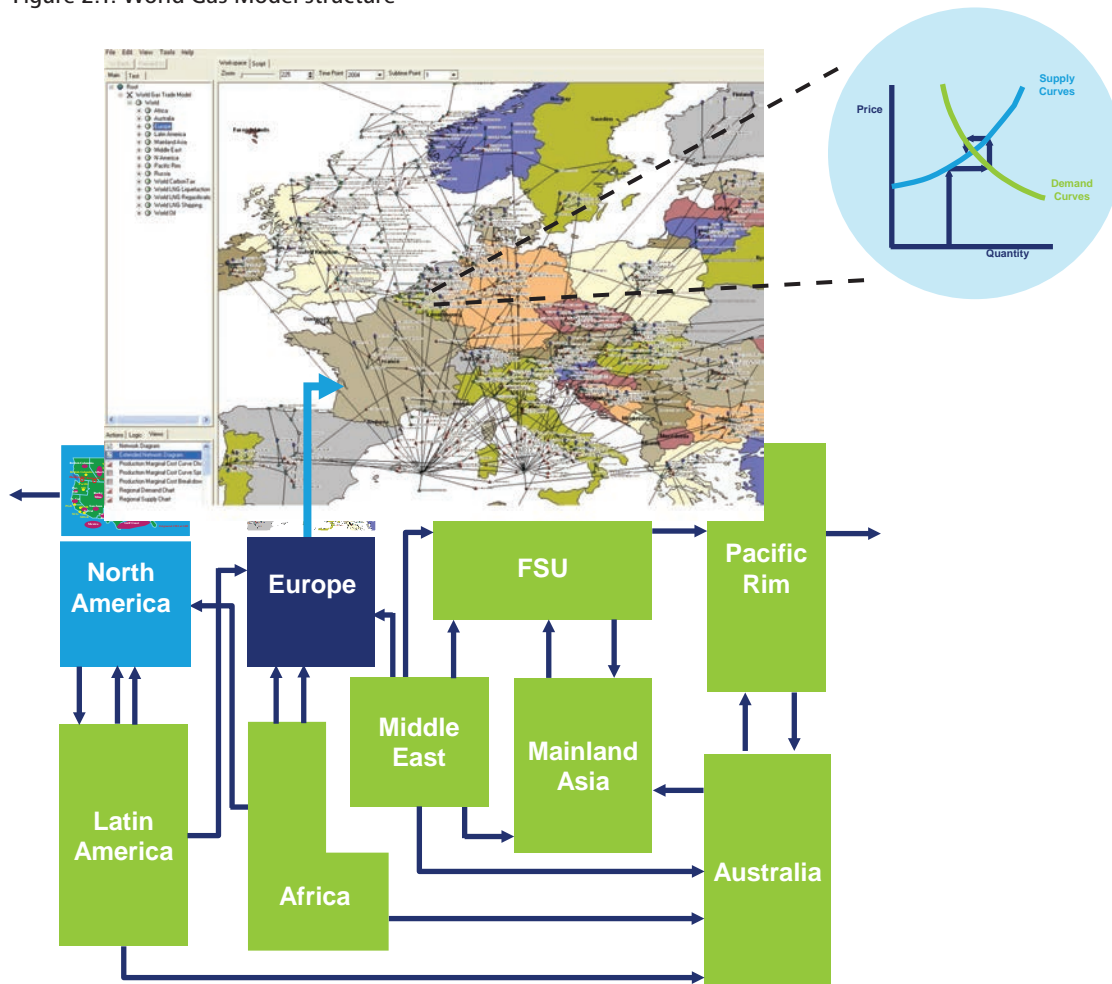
Figure 2.1: World Gas Model structure

File Edit View Tools Help

Workspace Script

Zoom 225 Time Point 2004 Subtime Point 1

Main Text

Root
World Gas Trade Model
World
Africa
Australia
Europe
Latin America
Mainland Asia
Middle East
N America
Pacific Rim
Russia
World CarbonTax
World LNG Liquefaction
World LNG Regasification
World LNG Shipping
World Oil

Actions Logic Views

Network Diagram
Extended Network Diagram
Production Marginal Cost Curve Chart
Production Marginal Cost Curve Spr
Production Marginal Cost Breakdown
Regional Demand Chart
Regional Supply Chart

Price
Supply Curves
Demand Curves
Quantity

North America
Europe
FSU
Pacific Rim
Middle East
Mainland Asia
Latin America
Africa
Australia